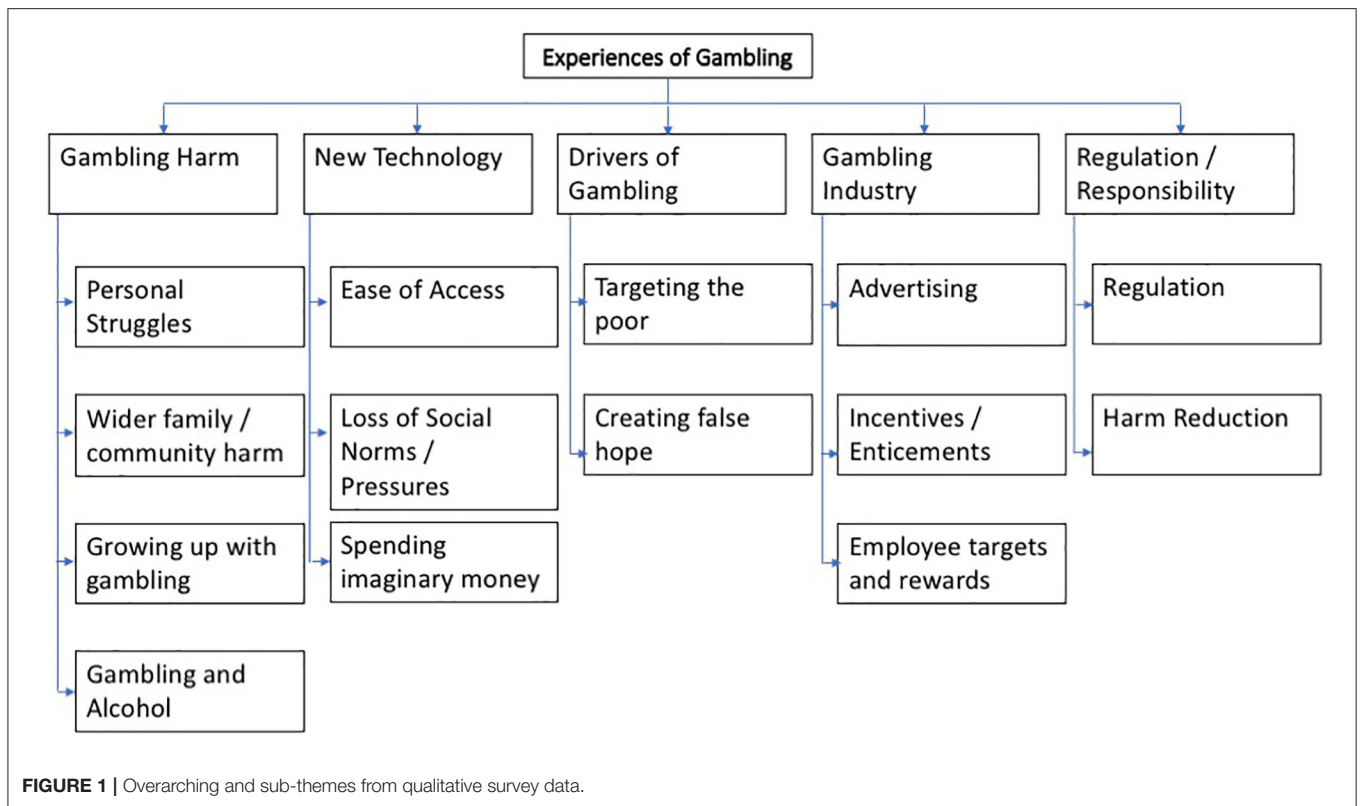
Experiences of Gambling

Gambling Harm

Personal Struggles

Wider family / community harm

Growing up with gambling

Gambling and Alcohol

New Technology

Ease of Access

Loss of Social Norms / Pressures

Spending imaginary money

Drivers of Gambling

Targeting the poor

Creating false hope

Gambling Industry

Advertising

Incentives / Enticements

Employee targets and rewards

Regulation / Responsibility

Regulation

Harm Reduction

FIGURE 1 | Overarching and sub-themes from qualitative survey data.